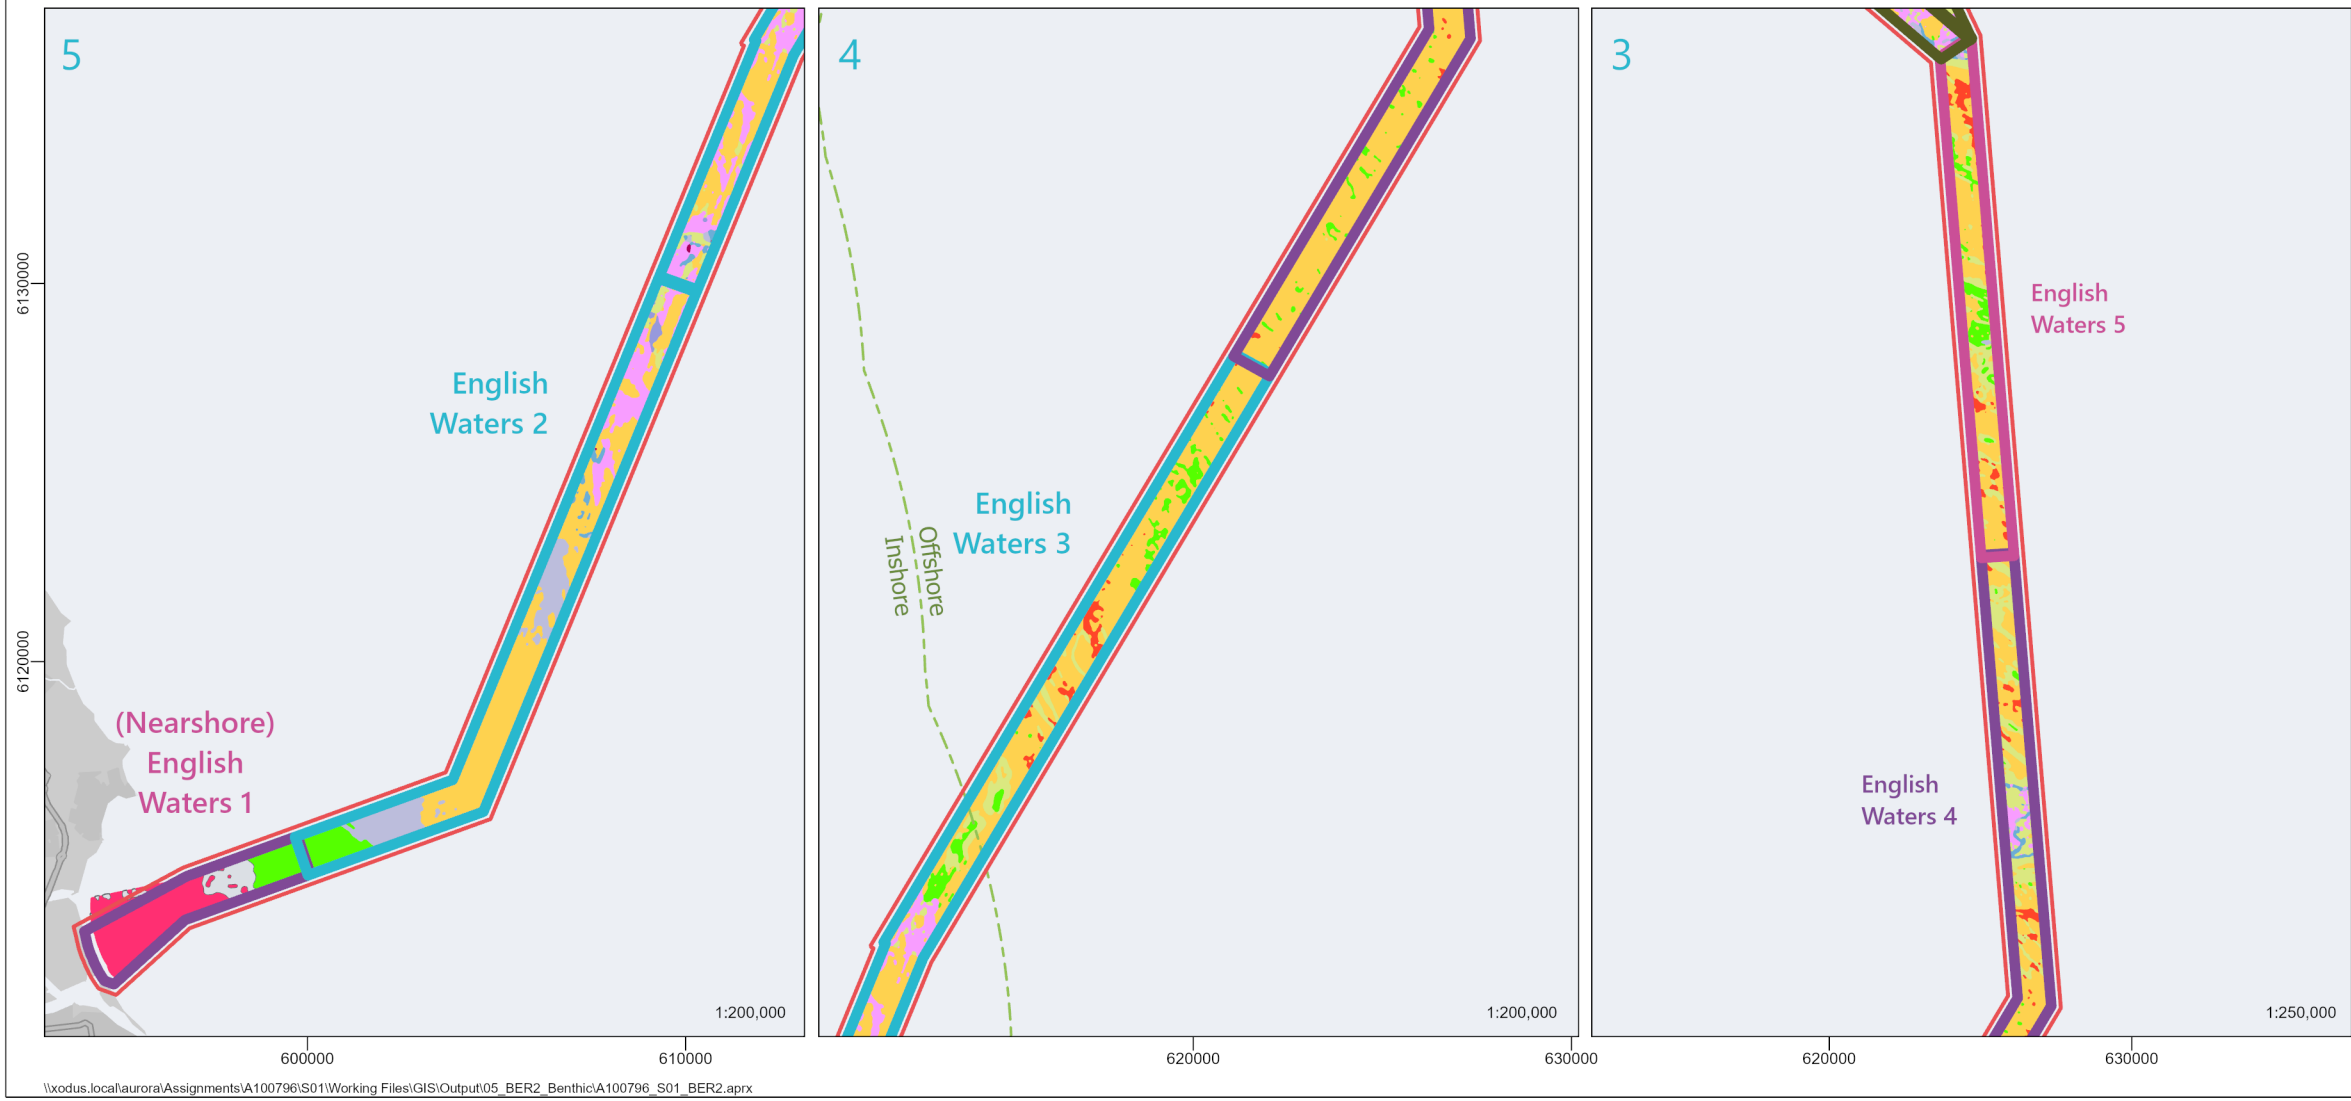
5

English Waters 2

(Nearshore) English Waters 1

6130000

6120000

600000

610000

1:200,000

4

English Waters 3

Offshore

Inshore

620000

630000

1:200,000

3

English Waters 5

English Waters 4

620000

630000

1:250,000

\\xodus.local\aurora\Assignments\A100796\S01\Working Files\GIS\Output\05_BER2_Benthic\A100796_S01_BER2.aprx